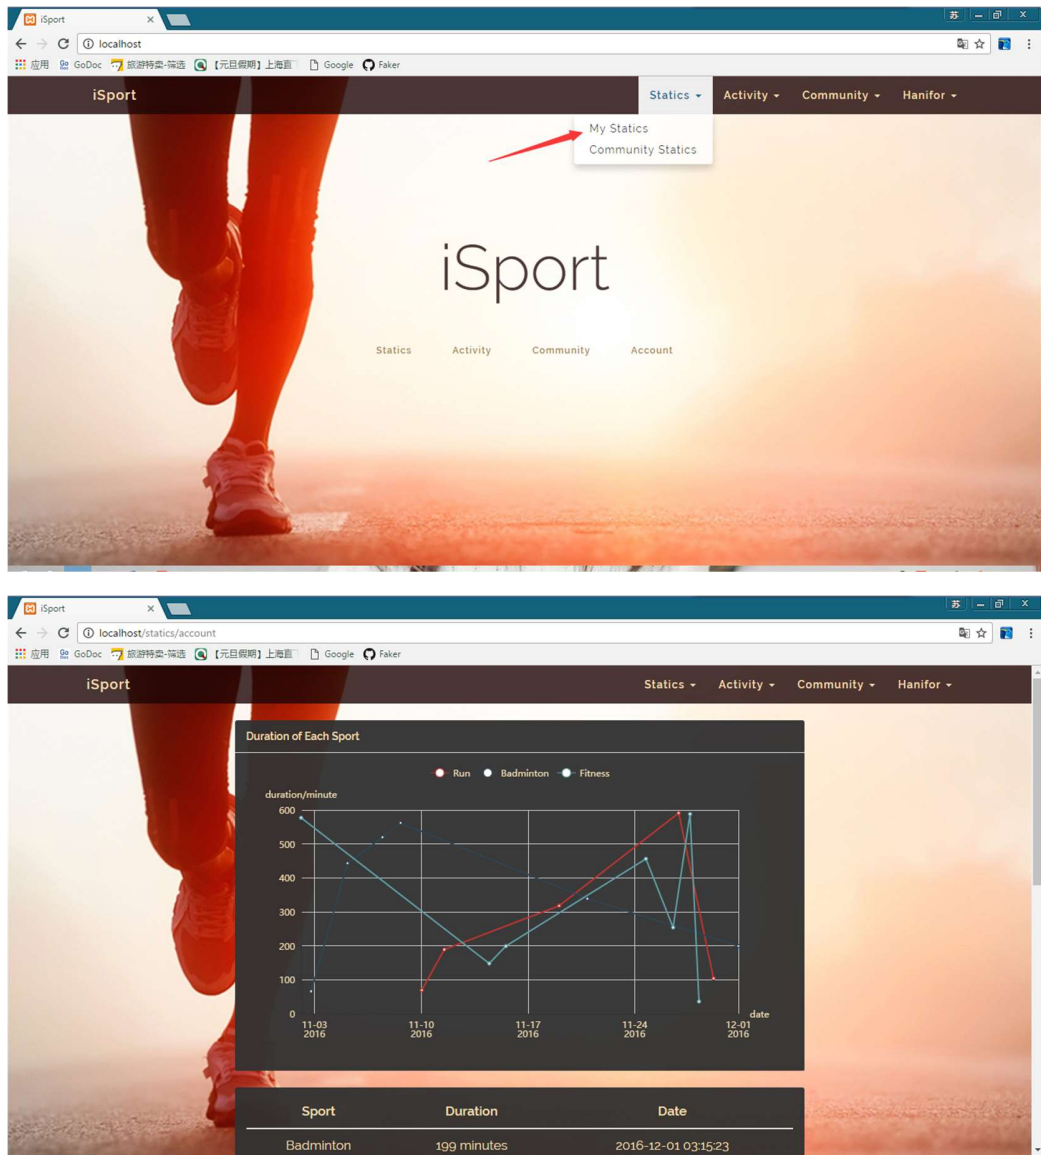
iSport
localhost
应用 GoDoc 旅游特卖-筛选 【元旦假期】上海直 Google Faker

iSport
Statics Activity Community Hanifor
My Statics
Community Statics

iSport

Statics Activity Community Account

iSport
localhost/statics/account
应用 GoDoc 旅游特卖-筛选 【元旦假期】上海直 Google Faker

iSport
Statics Activity Community Hanifor

Duration of Each Sport

Run Badminton Fitness

duration/minute
600
500
400
300
200
100
0
11-03 2016
11-10 2016
11-17 2016
11-24 2016
12-01 2016
date

| Sport | Duration | Date |
|---|---|---|
| Badminton | 199 minutes | 2016-12-01 03:15:23 |